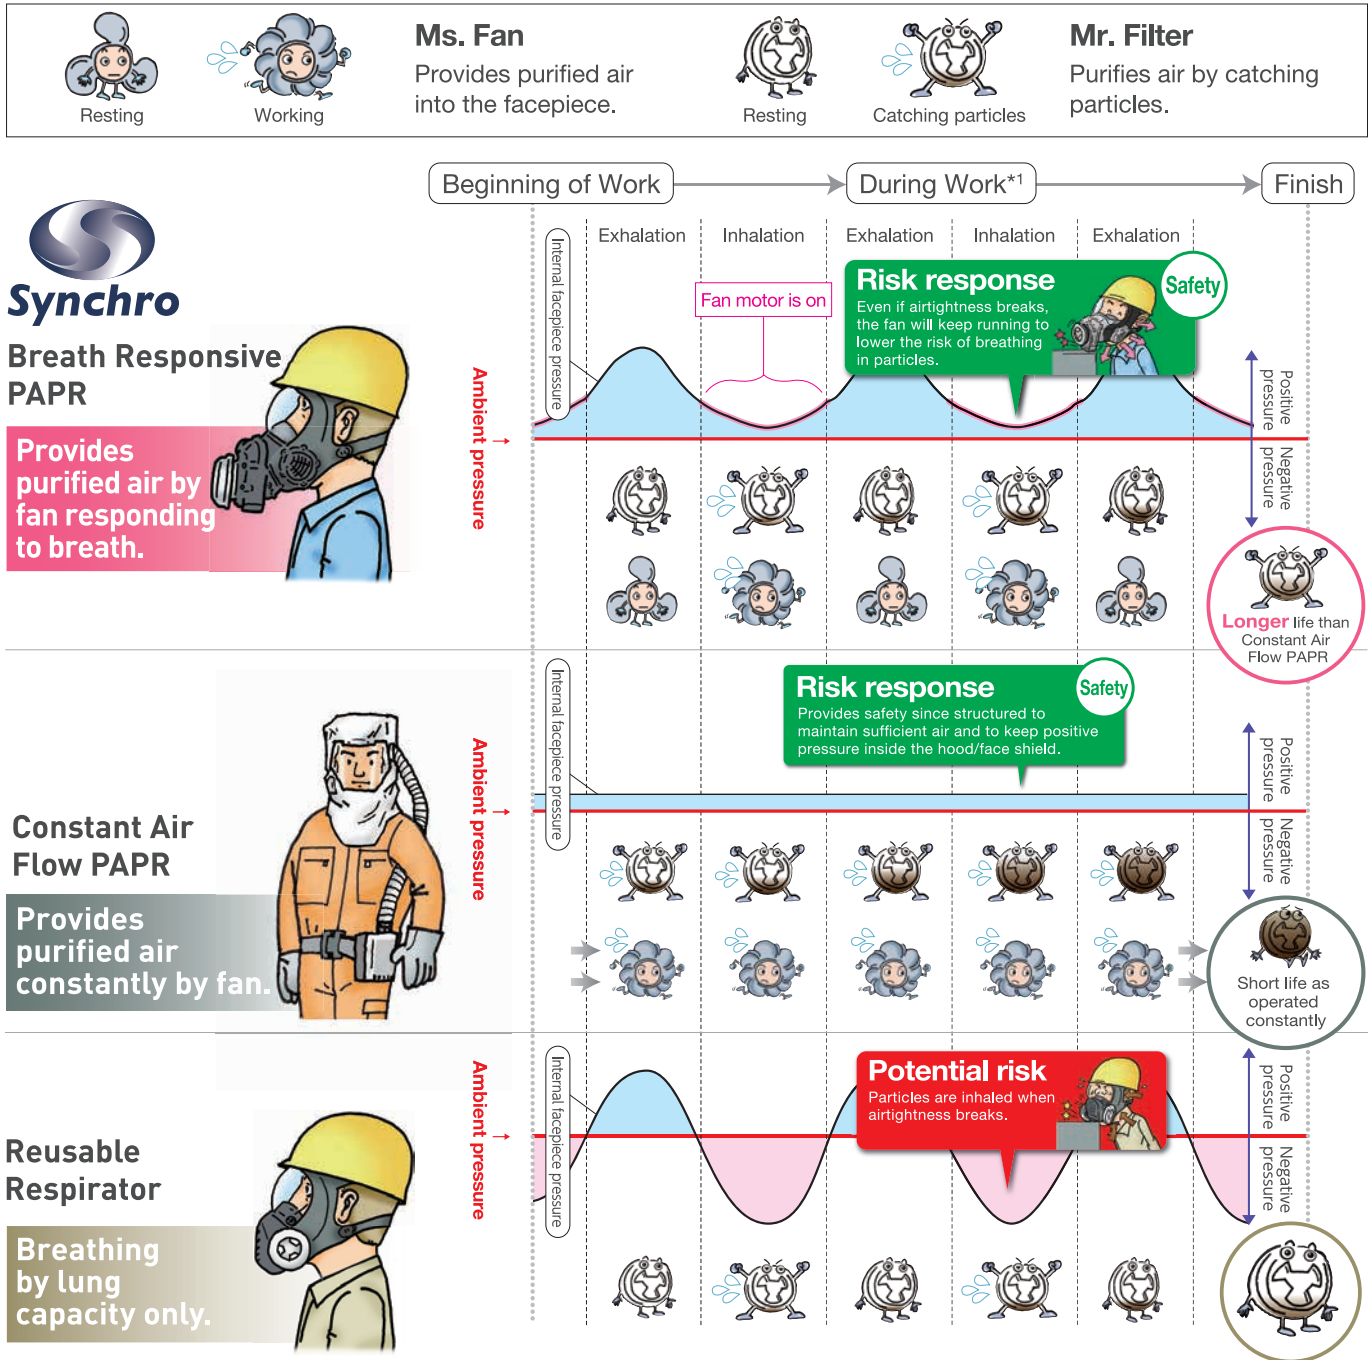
Resting Working

Ms. Fan
Provides purified air into the facepiece.

Resting Catching particles

Mr. Filter
Purifies air by catching particles.

Beginning of Work → During Work*1 → Finish

Synchro

Breath Responsive PAPR

Provides purified air by fan responding to breath.

Exhalation Inhalation Exhalation Inhalation Exhalation

Internal facepiece pressure

Ambient pressure

Fan motor is on

Risk response
Safety
Even if airtightness breaks, the fan will keep running to lower the risk of breathing in particles.

Positive pressure
Negative pressure

Longer life than Constant Air Flow PAPR

Constant Air Flow PAPR

Provides purified air constantly by fan.

Internal facepiece pressure

Ambient pressure

Risk response
Safety
Provides safety since structured to maintain sufficient air and to keep positive pressure inside the hood/face shield.

Positive pressure
Negative pressure

Short life as operated constantly

Reusable Respirator

Breathing by lung capacity only.

Internal facepiece pressure

Ambient pressure

Potential risk
Particles are inhaled when airtightness breaks.

Positive pressure
Negative pressure